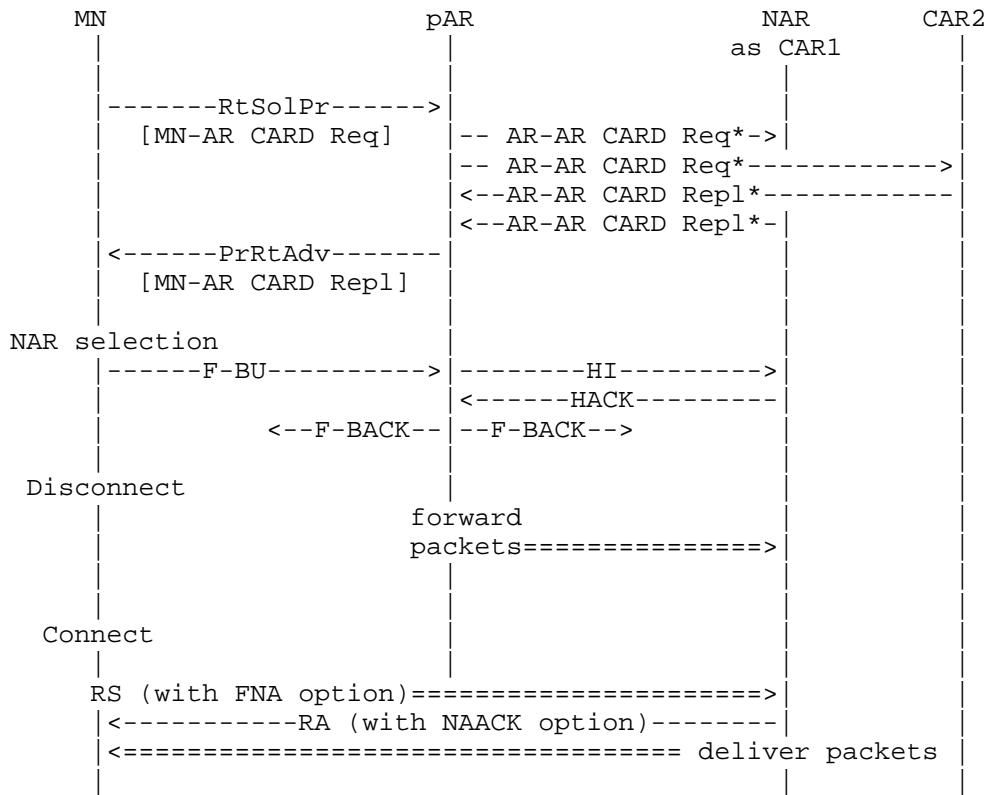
MN pAR NAR CAR2
as CAR1

-------RtSolPr------>
[MN-AR CARD Req] -- AR-AR CARD Req*->
-- AR-AR CARD Req*------------->
<--AR-AR CARD Repl*------------
<--AR-AR CARD Repl*-
<------PrRtAdv-------
[MN-AR CARD Repl]

NAR selection
------F-BU----------> --------HI--------->
<------HACK---------
<--F-BACK-- --F-BACK-->

Disconnect
forward
packets===============>

Connect
RS (with FNA option)=====================>
<-----------RA (with NAACK option)--------
<=============================== deliver packets